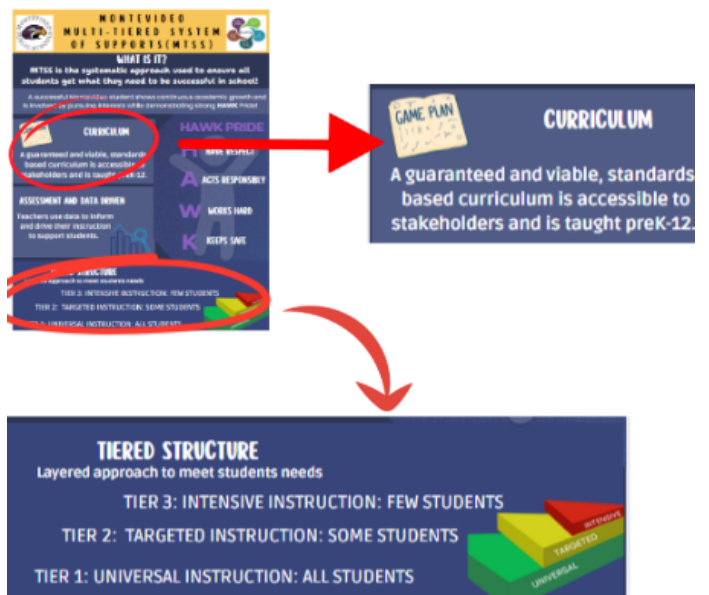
MONTEVIDEO
MULTI-TIERED SYSTEM OF SUPPORTS(MTSS)

WHAT IS IT?

MTSS is the systematic approach used to ensure all students get what they need to be successful in school!

A successful Montevideo student shows continuous academic growth and is involved in pursuing interests while demonstrating strong HAWK Pride!

CURRICULUM

A guaranteed and viable, standards based curriculum is accessible to stakeholders and is taught preK-12.

HAWK PRIDE

H HAS RESPECT
A ACTS RESPONSIBLY
W WORKS HARD
K KEEPS SAFE

ASSESSMENT AND DATA DRIVEN

Teachers use data to inform and drive their instruction to support students.

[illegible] STRUCTURE
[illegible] approach to meet students needs
TIER 3: INTENSIVE INSTRUCTION: FEW STUDENTS
TIER 2: TARGETED INSTRUCTION: SOME STUDENTS
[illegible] UNIVERSAL INSTRUCTION: ALL STUDENTS

GAME PLAN

CURRICULUM

A guaranteed and viable, standards based curriculum is accessible to stakeholders and is taught preK-12.

TIERED STRUCTURE

Layered approach to meet students needs

TIER 3: INTENSIVE INSTRUCTION: FEW STUDENTS

TIER 2: TARGETED INSTRUCTION: SOME STUDENTS

TIER 1: UNIVERSAL INSTRUCTION: ALL STUDENTS

INTENSIVE
TARGETED
UNIVERSAL